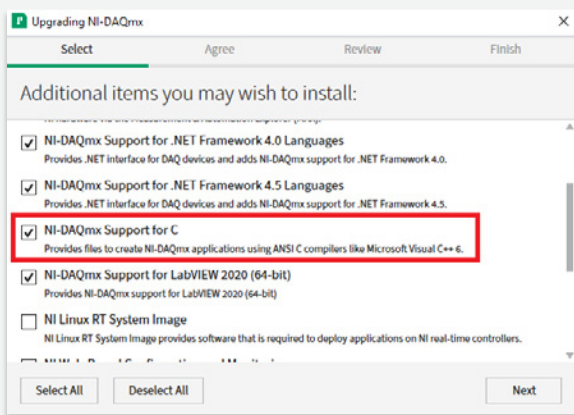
Upgrading NI-DAQmx

Select

Agree

Review

Finish

Additional items you may wish to install:

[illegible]

NI-DAQmx Support for .NET Framework 4.0 Languages

Provides .NET interface for DAQ devices and adds NI-DAQmx support for .NET Framework 4.0.

NI-DAQmx Support for .NET Framework 4.5 Languages

Provides .NET interface for DAQ devices and adds NI-DAQmx support for .NET Framework 4.5.

NI-DAQmx Support for C

Provides files to create NI-DAQmx applications using ANSI C compilers like Microsoft Visual C++ 6.

NI-DAQmx Support for LabVIEW 2020 (64-bit)

Provides NI-DAQmx support for LabVIEW 2020 (64-bit)

NI Linux RT System Image

NI Linux RT System Image provides software that is required to deploy applications on NI real-time controllers.

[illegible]

Select All

Deselect All

Next